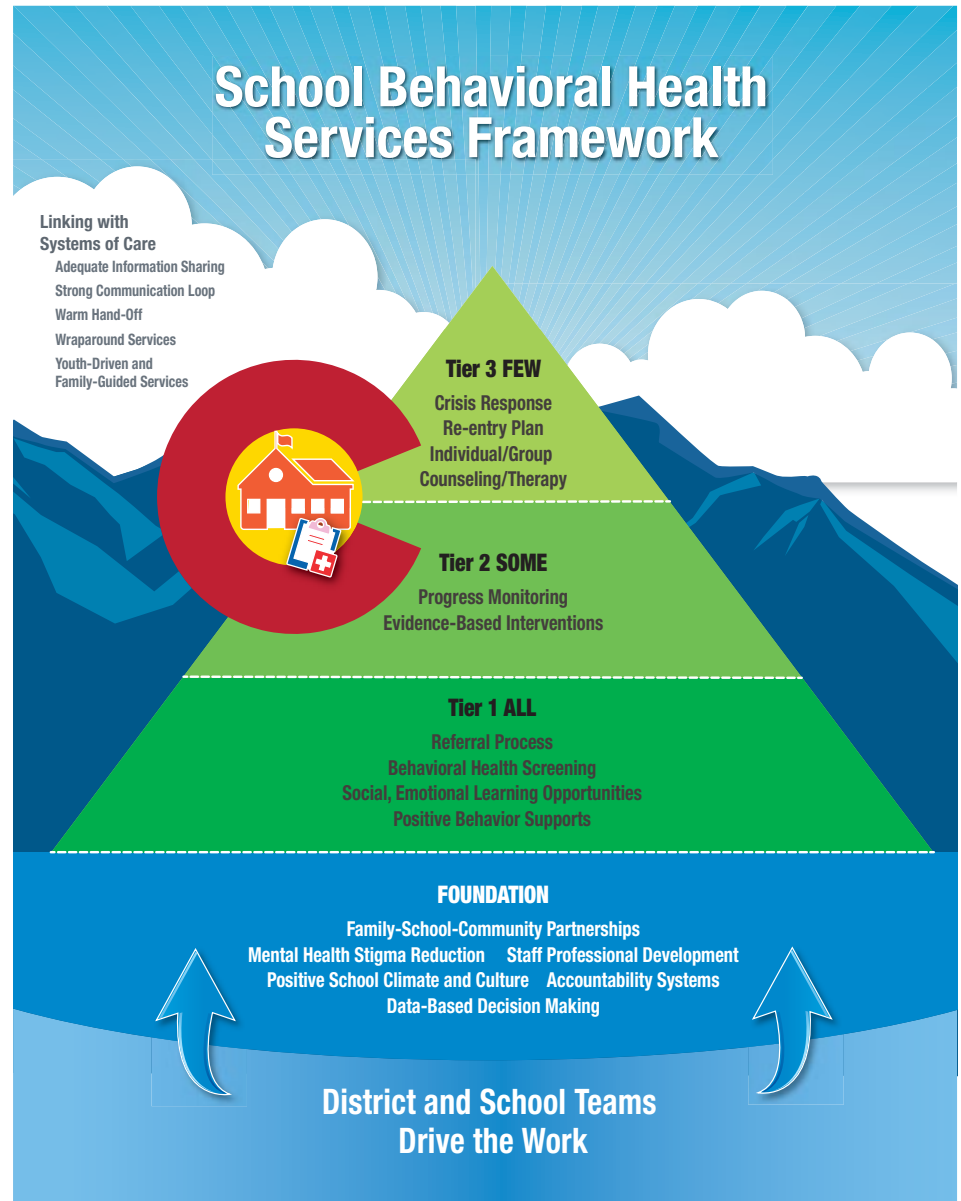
School Behavioral Health Services Framework

Linking with Systems of Care
Adequate Information Sharing
Strong Communication Loop
Warm Hand-Off
Wraparound Services
Youth-Driven and Family-Guided Services

Tier 3 FEW
Crisis Response
Re-entry Plan
Individual/Group
Counseling/Therapy

Tier 2 SOME
Progress Monitoring
Evidence-Based Interventions

Tier 1 ALL
Referral Process
Behavioral Health Screening
Social, Emotional Learning Opportunities
Positive Behavior Supports

FOUNDATION
Family-School-Community Partnerships
Mental Health Stigma Reduction
Staff Professional Development
Positive School Climate and Culture
Accountability Systems
Data-Based Decision Making

District and School Teams Drive the Work